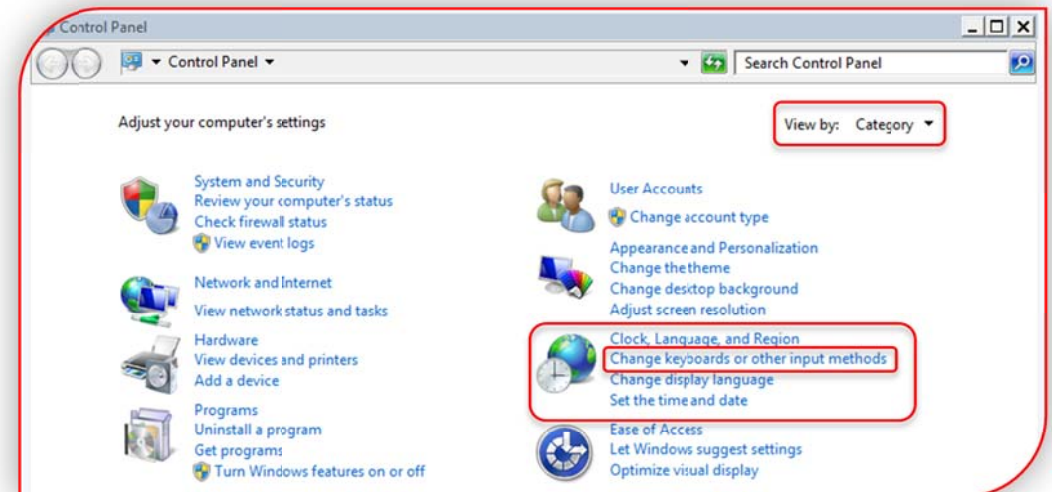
Control Panel

Control Panel

Search Control Panel

Adjust your computer's settings

View by: Category

System and Security
Review your computer's status
Check firewall status
View event logs

Network and Internet
View network status and tasks

Hardware
View devices and printers
Add a device

Programs
Uninstall a program
Get programs
Turn Windows features on or off

User Accounts
Change account type

Appearance and Personalization
Change the theme
Change desktop background
Adjust screen resolution

Clock, Language, and Region
Change keyboards or other input methods
Change display language
Set the time and date

Ease of Access
Let Windows suggest settings
Optimize visual display